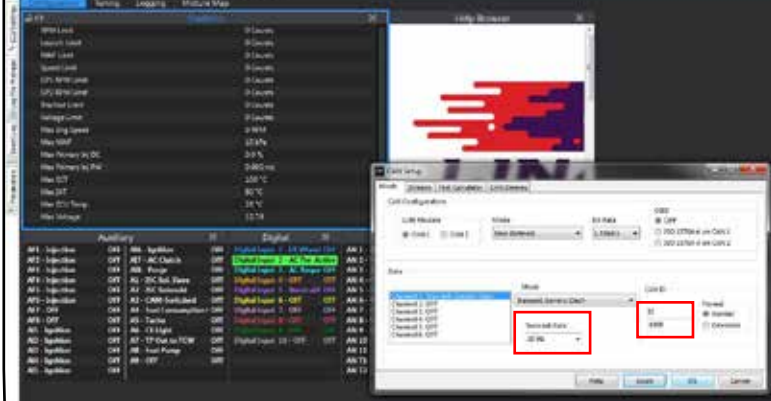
Tuning Logging Mixture Map

Statistics

RPM Limit 0 Counts
Launch Limit 0 Counts
MAP Limit 0 Counts
Speed Limit 0 Counts
GP1 RPM Limit 0 Counts
GP2 RPM Limit 0 Counts
Traction Limit 0 Counts
Voltage Limit 0 Counts
Max Eng Speed 0 RPM
Max MAP 10 kPa
Max Primary Inj DC 0.0 %
Max Primary Inj PW 0.000 ms
Max ECT 130 °C
Max IAT 80 °C
Max ECU Temp 24 °C
Max Voltage 13.74

Help Browser

Auxiliary

AF1 - Injection OFF
AF2 - Injection OFF
AF3 - Injection OFF
AF4 - Injection OFF
AF5 - Injection OFF
AF6 - Injection OFF
AF7 - OFF OFF
AF8 - OFF OFF
AI1 - Ignition OFF
AI2 - Ignition OFF
AI3 - Ignition OFF

A06 - Ignition OFF
A07 - A/C Clutch OFF
A08 - Purge OFF
A1 - D/C Sol. Boost OFF
A2 - A/C Solenoid OFF
A3 - CAM Switched OFF
A4 - Fuel Consumption OFF
A5 - Tacho OFF
A6 - CI Light OFF
A7 - TP Out to TCM OFF
A8 - Fuel Pump OFF
A9 - OFF OFF

Digital

Digital Input 1 - LR Wheel Off
Digital Input 2 - AC Req Active
Digital Input 3 - AC Pre Active
Digital Input 4 - Neutral Off
Digital Input 5 - OFF
Digital Input 6 - OFF
Digital Input 7 - OFF
Digital Input 8 - OFF
Digital Input 9 - OFF
Digital Input 10 - OFF

CAN Setup

Mode Streams Ford Simulation CAN Devices

CAN Configuration

CAN Modules
Core 1 Core 2

Mode
Race Defaults

Bit Rate
1 Mbit/s

OBD
OFF
OBD OFFline on Core 1
OBD 11Bit 4 on Core 2

Data

Channel 1: Transmit
Channel 2: OFF
Channel 3: OFF
Channel 4: OFF
Channel 5: OFF
Channel 6: OFF

Mode
Transmit Generic Dash

Transmit Rate
20 Hz

CAN ID
51
4000

Format
Normal
Extended

Help Import OK Cancel